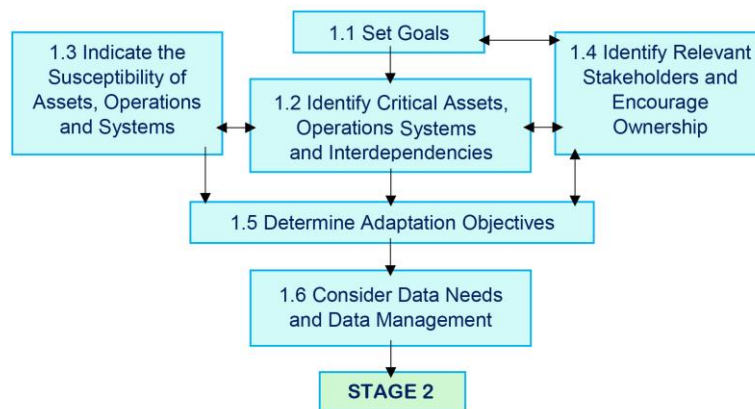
1.1 Set Goals

1.3 Indicate the Susceptibility of Assets, Operations and Systems

1.2 Identify Critical Assets, Operations Systems and Interdependencies

1.4 Identify Relevant Stakeholders and Encourage Ownership

1.5 Determine Adaptation Objectives

1.6 Consider Data Needs and Data Management

STAGE 2